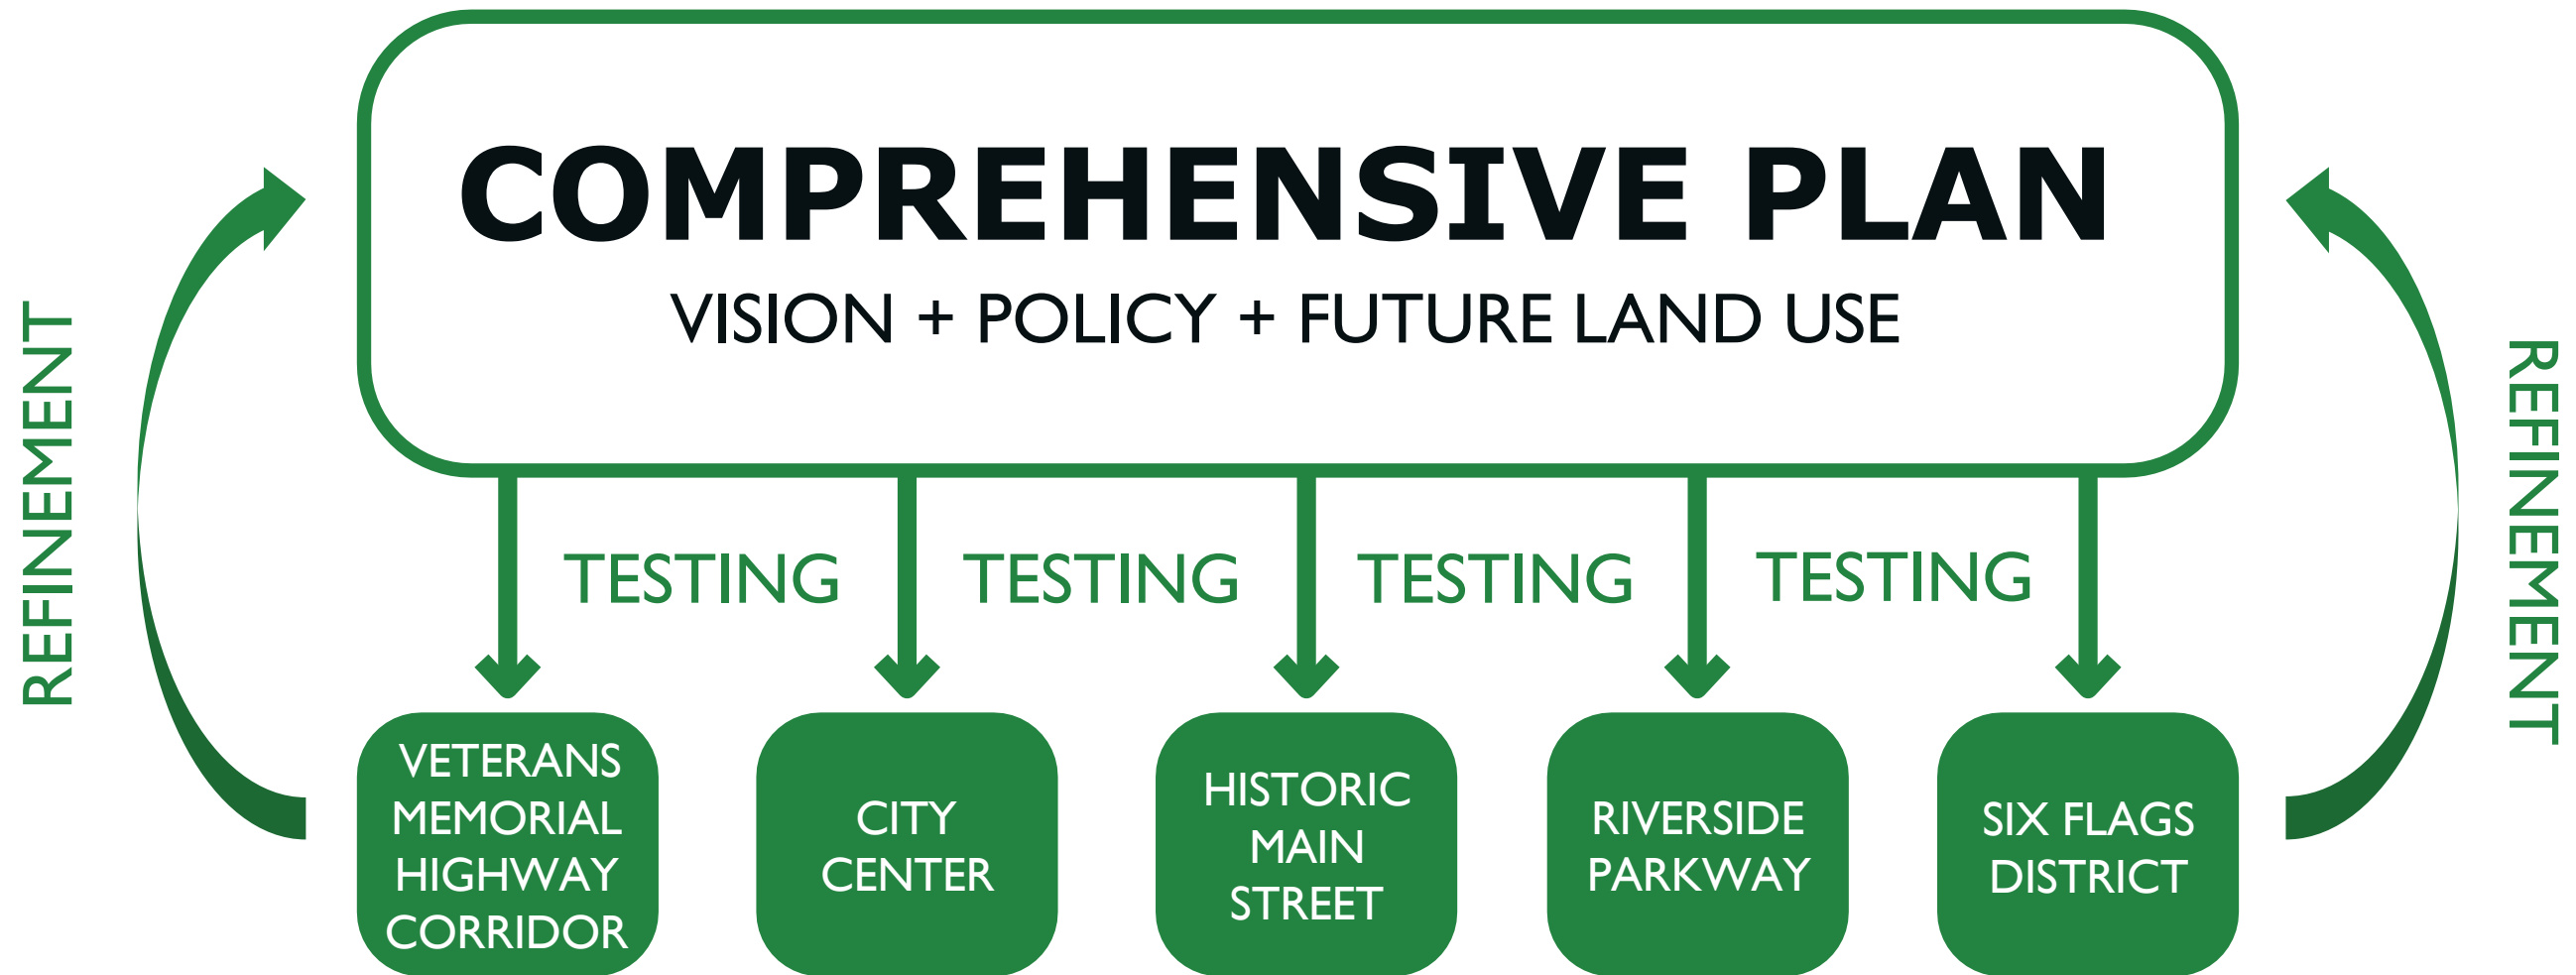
COMPREHENSIVE PLAN

VISION + POLICY + FUTURE LAND USE

REFINEMENT

TESTING

TESTING

TESTING

TESTING

REFINEMENT

VETERANS MEMORIAL HIGHWAY CORRIDOR

CITY CENTER

HISTORIC MAIN STREET

RIVERSIDE PARKWAY

SIX FLAGS DISTRICT